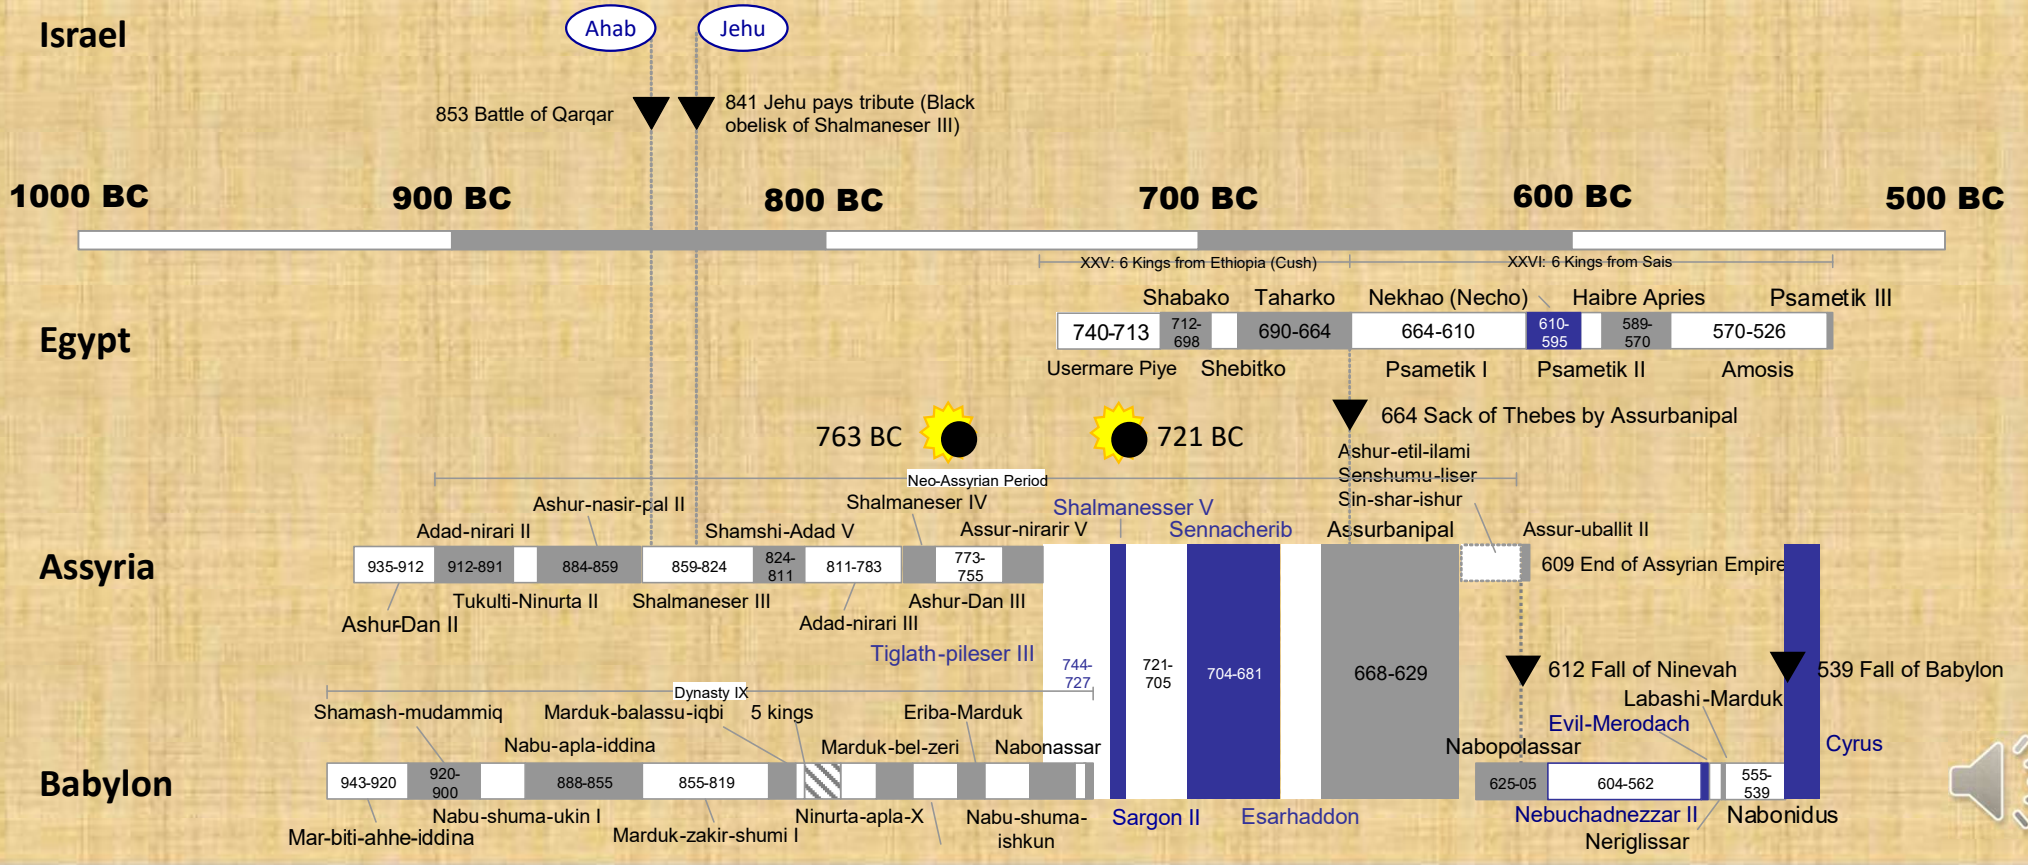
Israel

Ahab
Jehu

853 Battle of Qarqar
841 Jehu pays tribute (Black obelisk of Shalmaneser III)

1000 BC
900 BC
800 BC
700 BC
600 BC
500 BC

XXV: 6 Kings from Ethiopia (Cush)
XXVI: 6 Kings from Sais

Shabako
Taharko
Nekhao (Necho)
Haibre Apries
Psametik III

Egypt

740-713
712-698
690-664
664-610
610-595
589-570
570-526

Usermare Piye
Shebitko
Psametik I
Psametik II
Amosis

664 Sack of Thebes by Assurbanipal

763 BC
721 BC

Ashur-etil-ilami
Senshumu-liser
Sin-shar-ishur

Neo-Assyrian Period

Ashur-nasir-pal II
Shalmaneser IV
Shalmanesser V
Adad-nirari II
Shamshi-Adad V
Assur-nirarir V
Sennacherib
Assurbanipal
Assur-uballit II

Assyria

935-912
912-891
884-859
859-824
824-811
811-783
773-755

609 End of Assyrian Empire

AshurDan II
Tukulti-Ninurta II
Shalmaneser III
Adad-nirari III
Ashur-Dan III

Tiglath-pileser III

744-727
721-705
704-681
668-629

612 Fall of Ninevah
539 Fall of Babylon

Dynasty IX

Shamash-mudammiq
Marduk-balassu-iqbi
5 kings
Eriba-Marduk
Labashi-Marduk
Nabu-apla-iddina
Marduk-bel-zeri
Nabonassar
Evil-Merodach
Nabopolassar
Cyrus

Babylon

943-920
920-900
888-855
855-819
625-05
604-562
555-539

Nabu-shuma-ukin I
Mar-biti-ahhe-iddina
Marduk-zakir-shumi I
Ninurta-apla-X
Nabu-shuma-ishkun
Sargon II
Esarhaddon
Nebuchadnezzar II
Nabonidus
Neriglissar